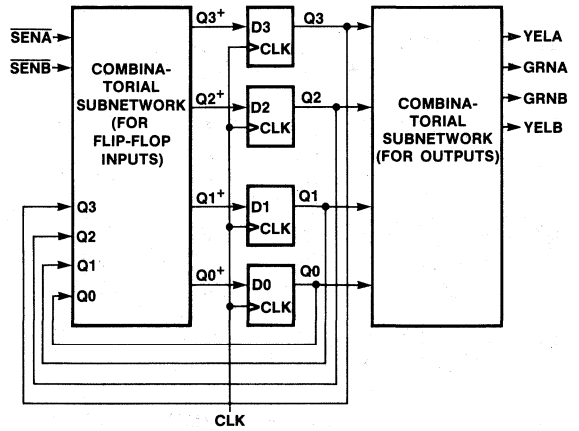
$\overline{SENA}$
$\overline{SENB}$

COMBINATORIAL SUBNETWORK (FOR FLIP-FLOP INPUTS)

Q3
Q2
Q1
Q0

$Q3^+$
$Q2^+$
$Q1^+$
$Q0^+$

D3
CLK
Q3

D2
CLK
Q2

D1
CLK
Q1

D0
CLK
Q0

COMBINATORIAL SUBNETWORK (FOR OUTPUTS)

YELA
GRNA
GRNB
YELB

CLK